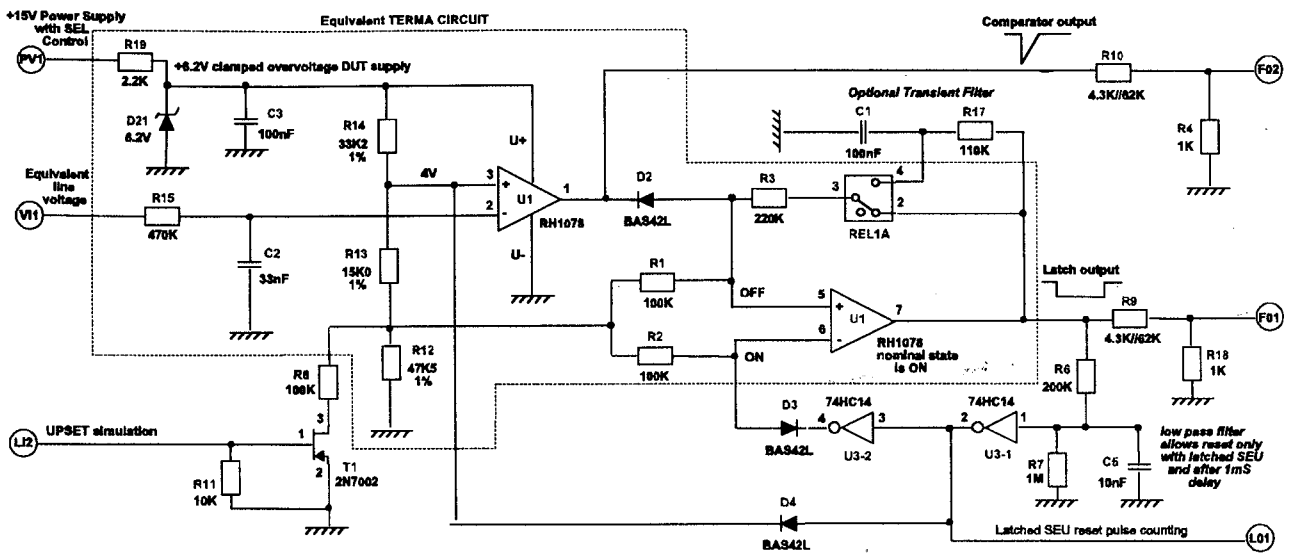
+15V Power Supply with SEL Control

Equivalent TERMA CIRCUIT

Comparator output

PV1

R19

2.2K

+6.2V clamped overvoltage DUT supply

D21

6.2V

C3

100nF

R14

33K2

1%

U+

R10

4.3K//62K

F02

Optional Transient Filter

C1

100nF

R17

110K

R4

1K

Equivalent line voltage

VI1

R15

470K

4V

3

+

2

-

U1

1

RH1078

U-

D2

BAS42L

R3

220K

3

4

2

REL1A

C2

33nF

R13

15K0

1%

R1

100K

OFF

5

+

6

-

U1

7

RH1078

nominal state is ON

Latch output

R9

4.3K//62K

F01

R2

100K

ON

R8

100K

R12

47K5

1%

R6

200K

R18

1K

3

UPSET simulation

LI2

1

2

T1

2N7002

R11

10K

D3

BAS42L

74HC14

4

3

U3-2

74HC14

2

1

U3-1

R7

1M

C5

10nF

low pass filter allows reset only with latched SEU and after 1mS delay

D4

BAS42L

Latched SEU reset pulse counting

L01